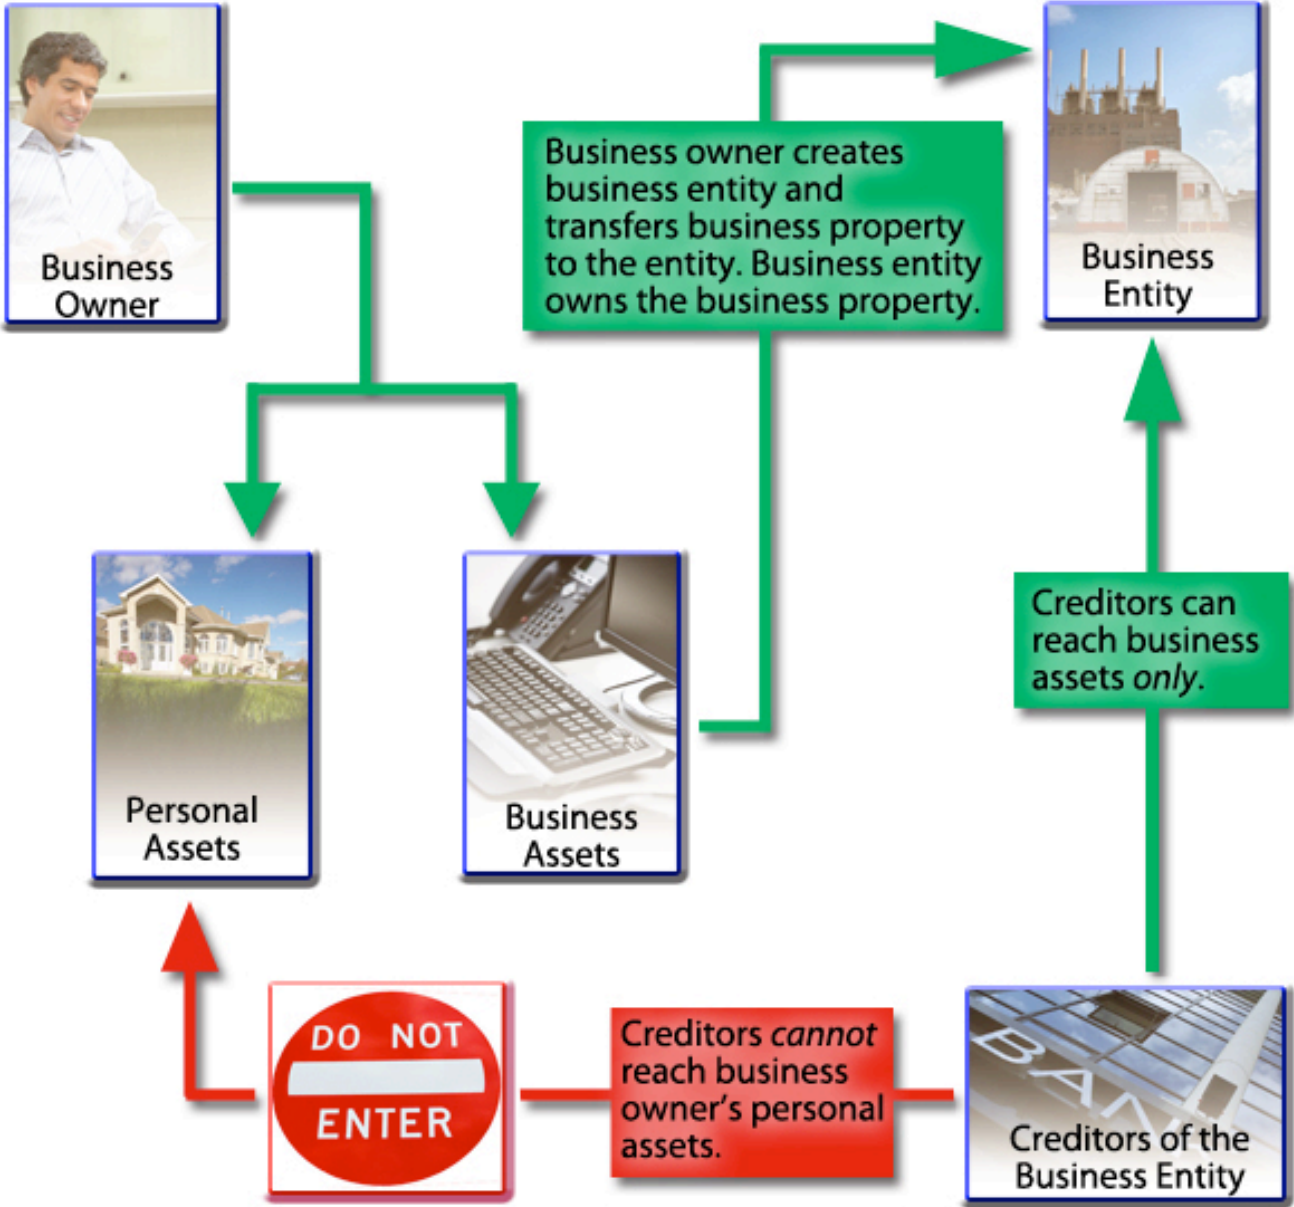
Business Owner

Business owner creates business entity and transfers business property to the entity. Business entity owns the business property.

Business Entity

Personal Assets

Business Assets

Creditors can reach business assets *only*.

DO NOT ENTER

Creditors *cannot* reach business owner's personal assets.

BAN

Creditors of the Business Entity